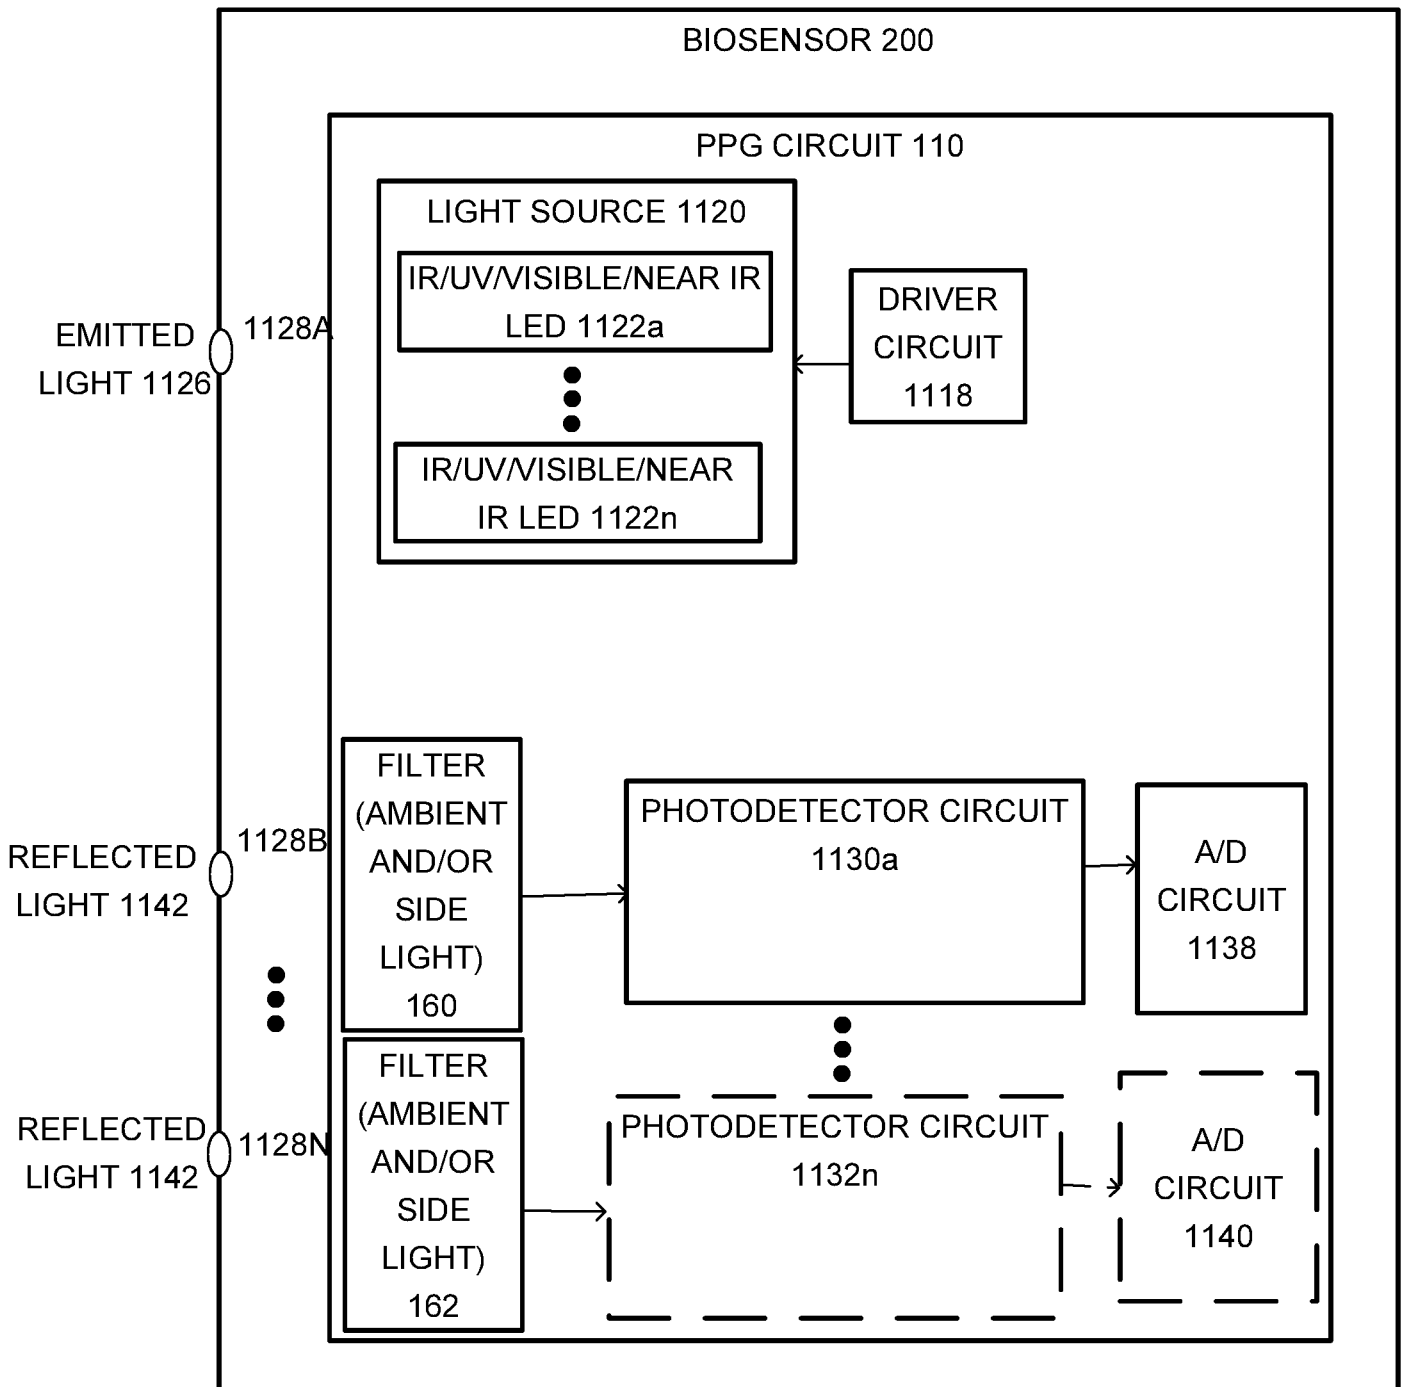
BIOSENSOR 200

PPG CIRCUIT 110

LIGHT SOURCE 1120

IR/UV/VISIBLE/NEAR IR LED 1122a

IR/UV/VISIBLE/NEAR IR LED 1122n

DRIVER CIRCUIT 1118

EMITTED LIGHT 1126

1128A

REFLECTED LIGHT 1142

1128B

FILTER (AMBIENT AND/OR SIDE LIGHT) 160

PHOTODETECTOR CIRCUIT 1130a

A/D CIRCUIT 1138

REFLECTED LIGHT 1142

1128N

FILTER (AMBIENT AND/OR SIDE LIGHT) 162

PHOTODETECTOR CIRCUIT 1132n

A/D CIRCUIT 1140